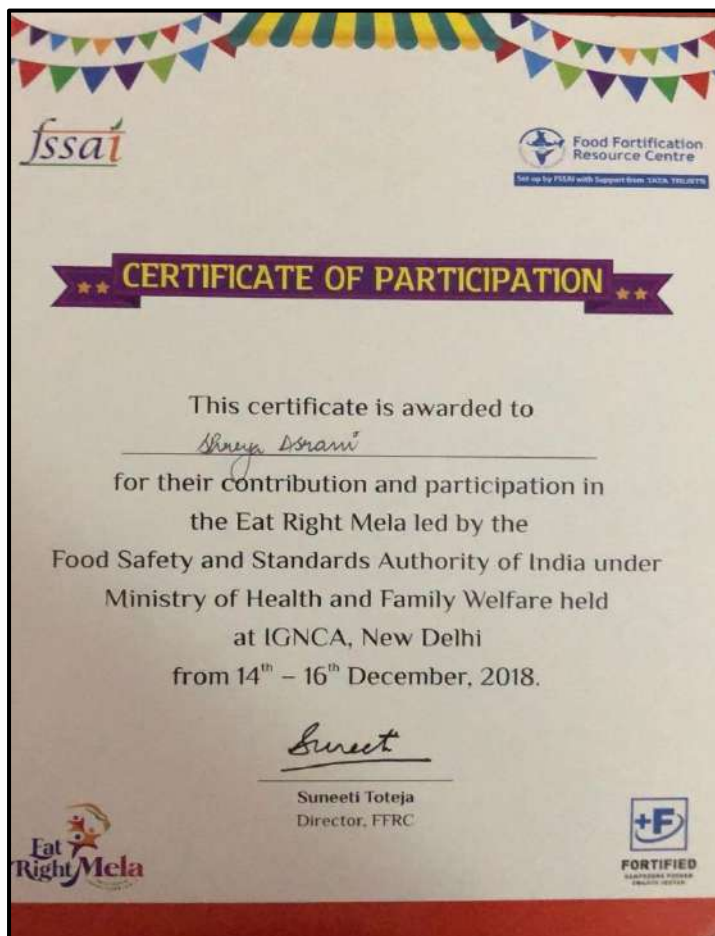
fssai

Food Fortification Resource Centre
Set up by FSSAI with Support from TATA TRUSTS

CERTIFICATE OF PARTICIPATION

This certificate is awarded to
Shreya Dorani
for their contribution and participation in the Eat Right Mela led by the Food Safety and Standards Authority of India under Ministry of Health and Family Welfare held at IGNCA, New Delhi from $14^{th}$ – $16^{th}$ December, 2018.

Suneet
Suneeti Toteja
Director, FFRC

Eat Right Mela

+F
FORTIFIED
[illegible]